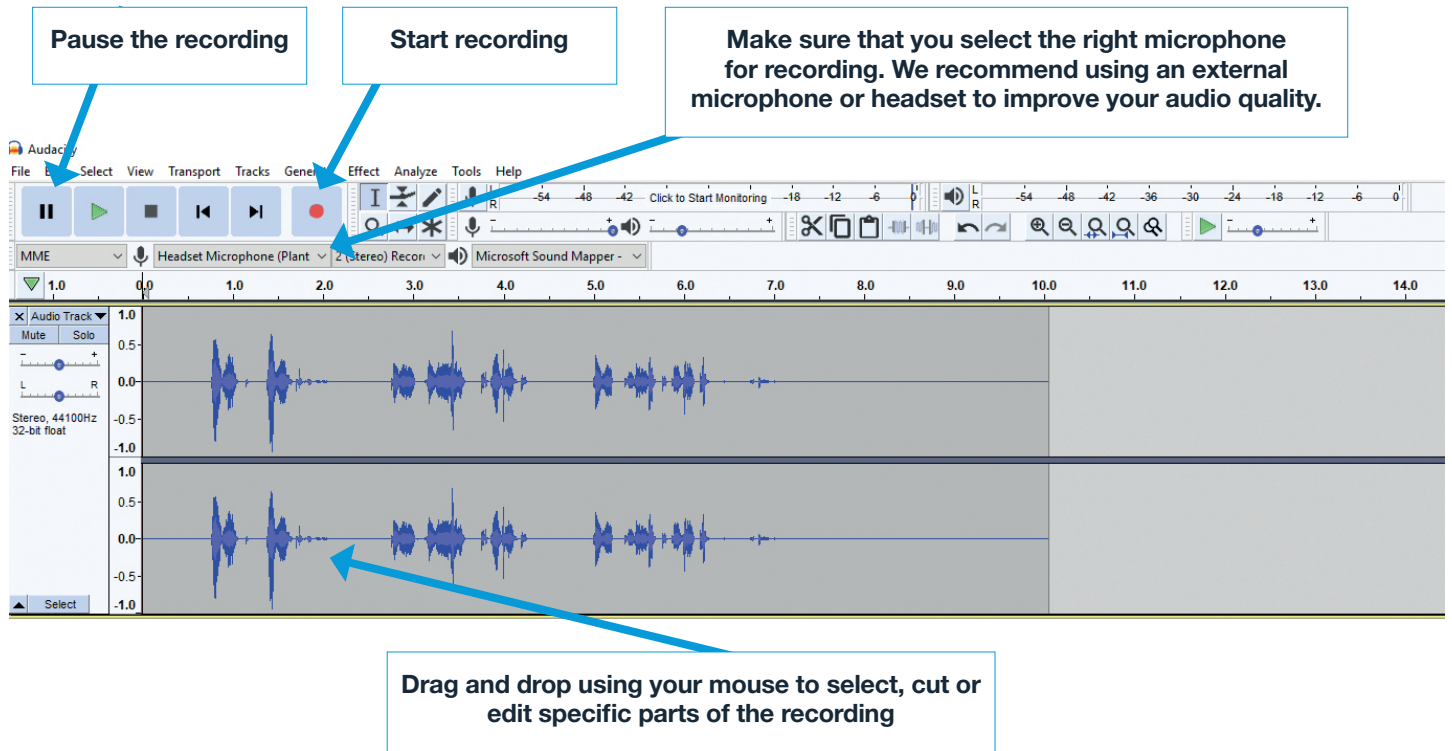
Pause the recording

Start recording

Make sure that you select the right microphone for recording. We recommend using an external microphone or headset to improve your audio quality.

Audacity

File Edit Select View Transport Tracks Generate Effect Analyze Tools Help

L R -54 -48 -42 Click to Start Monitoring -18 -12 -6 0

L R -54 -48 -42 -36 -30 -24 -18 -12 -6 0

MME Headset Microphone (Plant 2 (Stereo) Recor Microsoft Sound Mapper -

1.0 0.0 1.0 2.0 3.0 4.0 5.0 6.0 7.0 8.0 9.0 10.0 11.0 12.0 13.0 14.0

Audio Track
Mute Solo
L R
Stereo, 44100Hz
32-bit float

1.0 0.5 0.0 -0.5 -1.0
1.0 0.5 0.0 -0.5 -1.0

Select

Drag and drop using your mouse to select, cut or edit specific parts of the recording